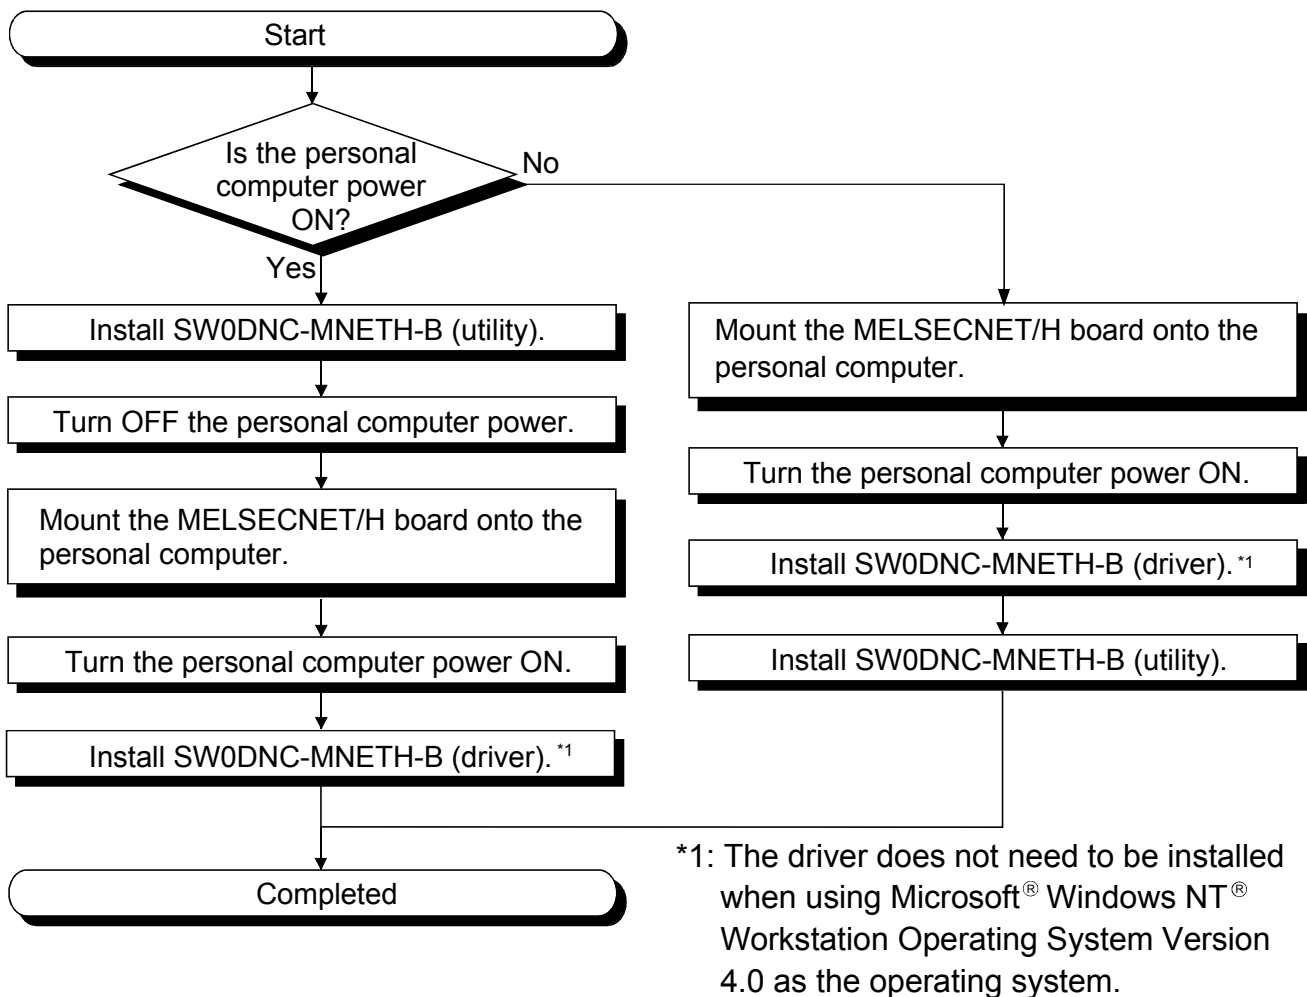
Start

Is the personal computer power ON?

No

Yes

Install SW0DNC-MNETH-B (utility).

Turn OFF the personal computer power.

Mount the MELSECNET/H board onto the personal computer.

Turn the personal computer power ON.

Install SW0DNC-MNETH-B (driver). *1

Mount the MELSECNET/H board onto the personal computer.

Turn the personal computer power ON.

Install SW0DNC-MNETH-B (driver). *1

Install SW0DNC-MNETH-B (utility).

Completed

*1: The driver does not need to be installed when using Microsoft® Windows NT® Workstation Operating System Version 4.0 as the operating system.